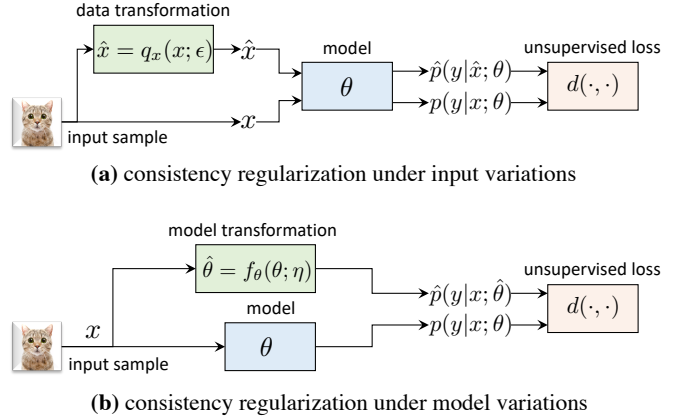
data transformation

$\hat{x} = q_x(x; \epsilon)$

$\hat{x}$

model

$\theta$

$\hat{p}(y|\hat{x}; \theta)$

unsupervised loss

$d(\cdot, \cdot)$

$x$

$p(y|x; \theta)$

input sample

**(a)** consistency regularization under input variations

model transformation

$\hat{\theta} = f_\theta(\theta; \eta)$

unsupervised loss

$\hat{p}(y|x; \hat{\theta})$

$d(\cdot, \cdot)$

model

$x$

$p(y|x; \theta)$

$\theta$

input sample

**(b)** consistency regularization under model variations